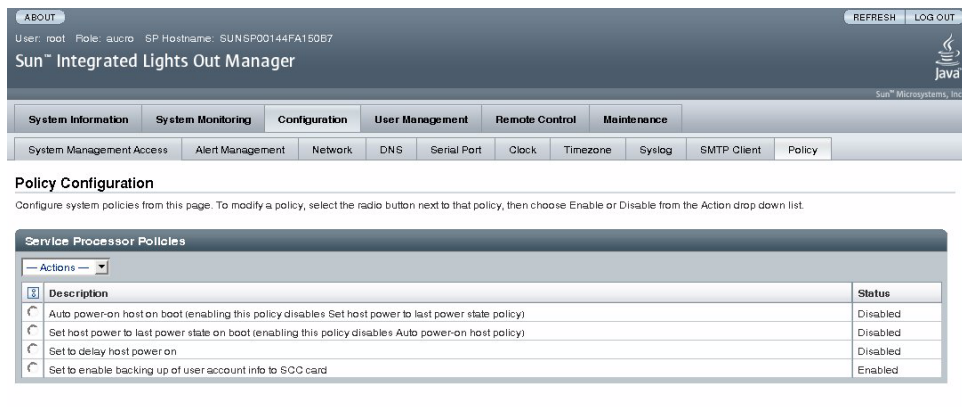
ABOUT

REFRESH LOG OUT

User: root Role: aucro SP Hostname: SUNSP00144FA150B7

Sun™ Integrated Lights Out Manager

Java

Sun™ Microsystems, Inc

System Information | System Monitoring | Configuration | User Management | Remote Control | Maintenance

System Management Access | Alert Management | Network | DNS | Serial Port | Clock | Timezone | Syslog | SMTP Client | Policy

Policy Configuration

Configure system policies from this page. To modify a policy, select the radio button next to that policy, then choose Enable or Disable from the Action drop down list.

Service Processor Policies

— Actions —

| | Description | Status |
|---|---|---|
| | Auto power-on host on boot (enabling this policy disables Set host power to last power state policy) | Disabled |
| | Set host power to last power state on boot (enabling this policy disables Auto power-on host policy) | Disabled |
| | Set to delay host power on | Disabled |
| | Set to enable backing up of user account info to SCC card | Enabled |